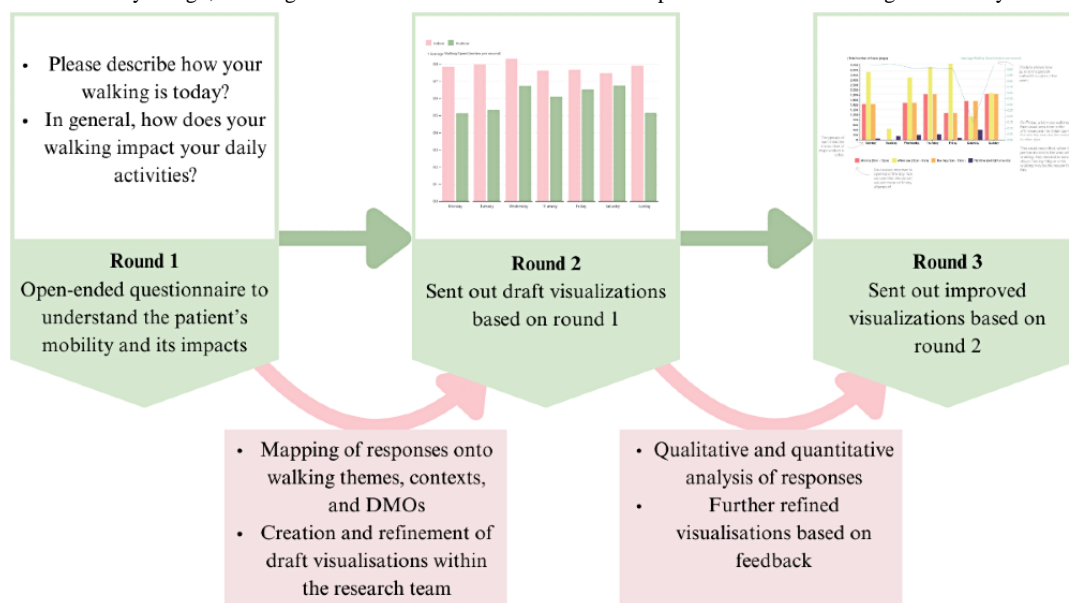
• Please describe how your walking is today?
• In general, how does your walking impact your daily activities?

Round 1
Open-ended questionnaire to understand the patient's mobility and its impacts

Round 2
Sent out draft visualizations based on round 1

Round 3
Sent out improved visualizations based on round 2

• Mapping of responses onto walking themes, contexts, and DMOs
• Creation and refinement of draft visualisations within the research team

• Qualitative and quantitative analysis of responses
• Further refined visualisations based on feedback